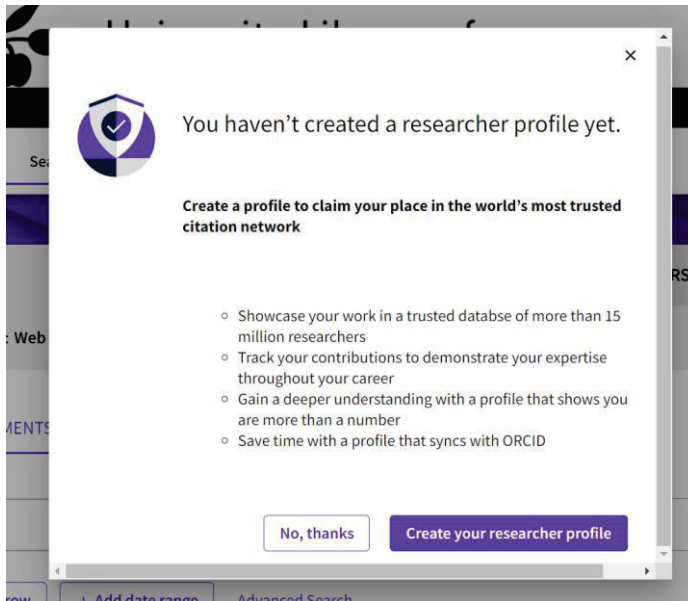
×

You haven't created a researcher profile yet.

Create a profile to claim your place in the world's most trusted citation network

- Showcase your work in a trusted databse of more than 15 million researchers
- Track your contributions to demonstrate your expertise throughout your career
- Gain a deeper understanding with a profile that shows you are more than a number
- Save time with a profile that syncs with ORCID

No, thanks

Create your researcher profile

Sea

: Web

MENTS

RS

+ Add date range

Advanced Search